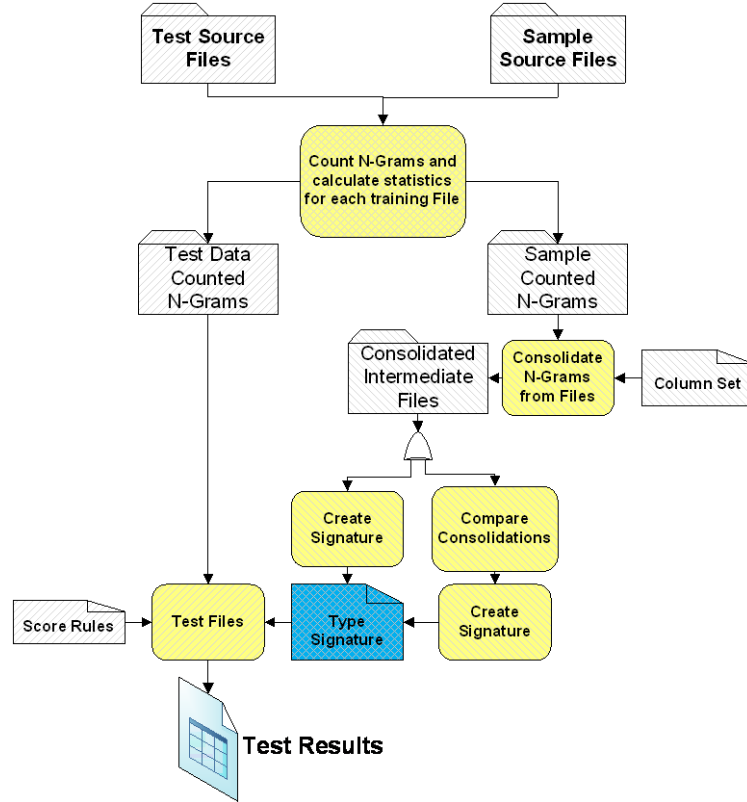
Test Source Files

Sample Source Files

Count N-Grams and calculate statistics for each training File

Test Data Counted N-Grams

Sample Counted N-Grams

Consolidated Intermediate Files

Consolidate N-Grams from Files

Column Set

Create Signature

Compare Consolidations

Score Rules

Test Files

Type Signature

Create Signature

Test Results